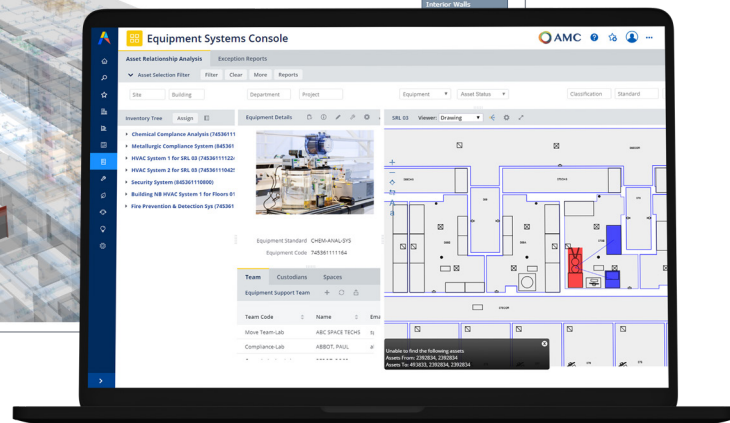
Interior Walls

Equipment Systems Console

AMC

Asset Relationship Analysis | Exception Reports

Asset Selection Filter | Filter | Clear | More | Reports

Site | Building | Department | Project | Equipment | Asset Status | Classification | Standard

Inventory Tree | Assign

Chemical Compliance Analysis (745361111
Metallurgic Compliance System (845361
HVAC System 1 for SRL 03 (745361111224
HVAC System 2 for SRL 03 (745361110425
Security System (845361110800)
Building NB HVAC System 1 for Floors 01
Fire Prevention & Detection Sys (745361

Equipment Details

Equipment Standard CHEM-ANAL-SYS
Equipment Code 745361111164

Team | Custodians | Spaces

Equipment Support Team

| Team Code | Name | Ema |
|---|---|---|
| Move Team-Lab | ABC SPACE TECHS | |
| Compliance-Lab | ABBOT, PAUL | |

SRL 03 | Viewer: Drawing

Unable to find the following assets
Assets From: 2392834, 2392834
Assets To: 493833, 2392834, 2392834